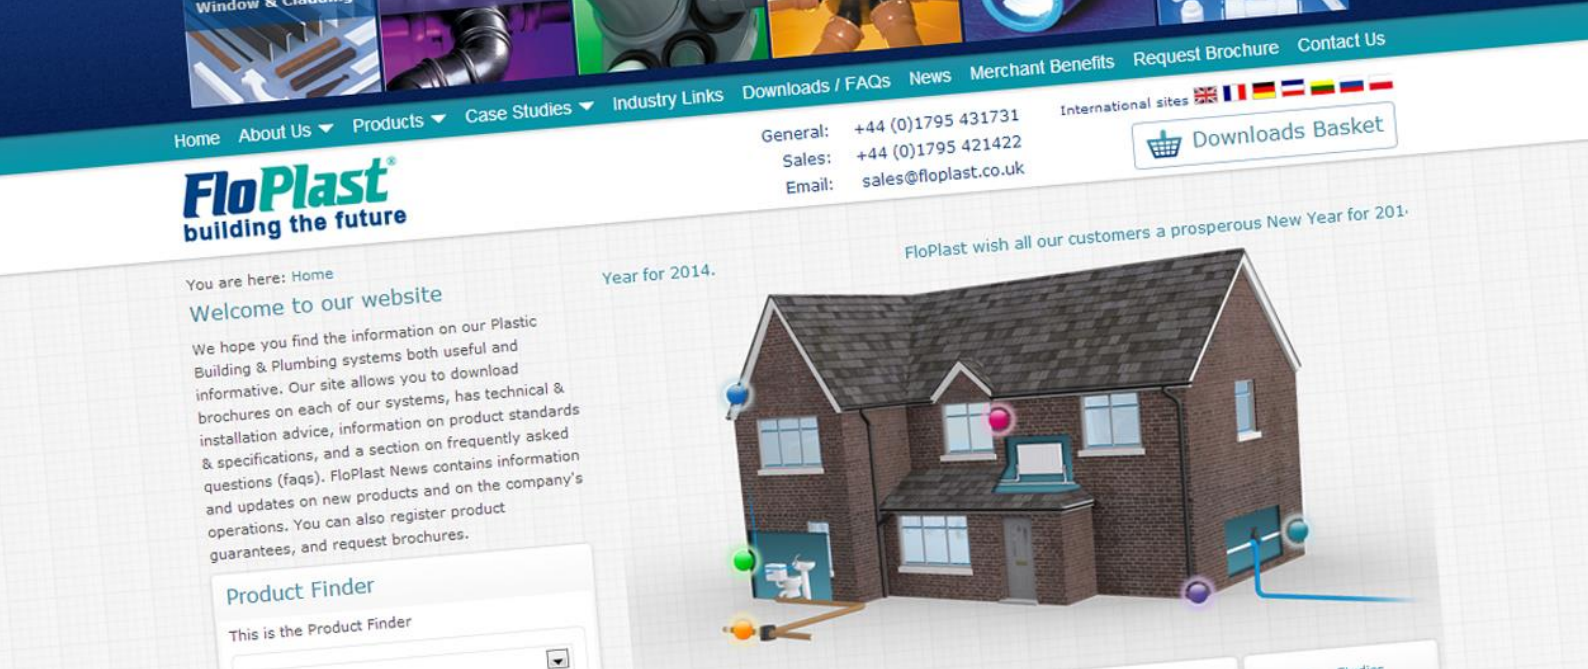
Window & Cladding

News Merchant Benefits Request Brochure Contact Us

Home About Us Products Case Studies Industry Links Downloads / FAQs

International sites

General: +44 (0)1795 431731
Sales: +44 (0)1795 421422
Email: sales@floplast.co.uk

Downloads Basket

FloPlast®
building the future

FloPlast wish all our customers a prosperous New Year for 201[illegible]

Year for 2014.

You are here: Home

Welcome to our website

We hope you find the information on our Plastic Building & Plumbing systems both useful and informative. Our site allows you to download brochures on each of our systems, has technical & installation advice, information on product standards & specifications, and a section on frequently asked questions (faqs). FloPlast News contains information and updates on new products and on the company's operations. You can also register product guarantees, and request brochures.

Product Finder

This is the Product Finder